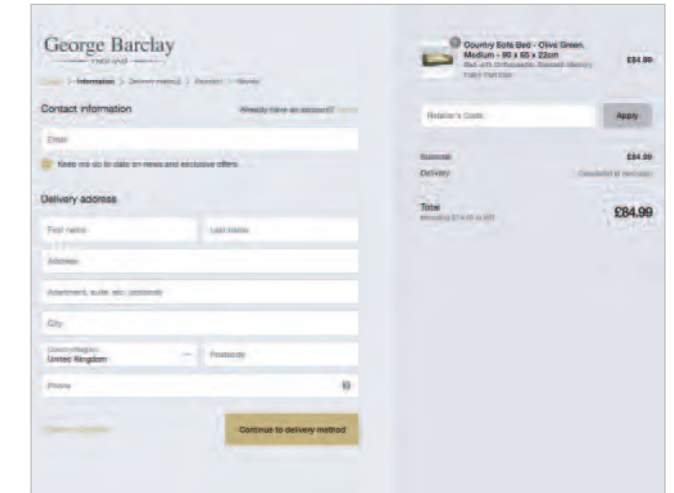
George Barclay
ENGLAND

Cart > Information > Delivery method > Payment > Review

Contact information

Already have an account? Log in

Email

Keep me up to date on news and exclusive offers

Delivery address

First name

Last name

Address

Apartment, suite, etc. (optional)

City

Country/Region
United Kingdom

Postcode

Phone

Return to cart

Continue to delivery method

Country Sofa Bed - Olive Green, Medium - 90 x 65 x 22cm
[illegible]

£84.99

Retailer's Code

Apply

Subtotal
£84.99

Delivery
Calculated at next step

Total
Including £14.16 in VAT
£84.99